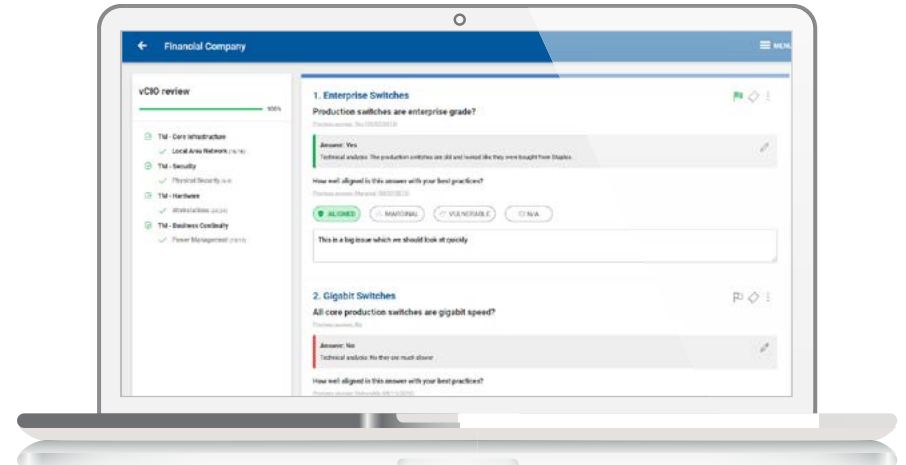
Financial Company

MENU

vCIO review

100%

TM - Core Infrastructure

Local Area Network (16/16)

TM - Security

Physical Security (4/4)

TM - Hardware

Workstations (22/22)

TM - Business Continuity

Power Management (10/10)

1. Enterprise Switches

Production switches are enterprise grade?

Previous answer: No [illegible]

Answer: Yes

Technical analysis: The production switches are old and looked like they were bought from Staples

How well aligned is this answer with your best practices?

Previous answer: Marginal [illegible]

ALIGNED

MARGINAL

VULNERABLE

N/A

This is a big issue which we should look at quickly

2. Gigabit Switches

All core production switches are gigabit speed?

Previous answer: No

Answer: No

Technical analysis: No they are much slower

How well aligned is this answer with your best practices?

Previous answer: Vulnerable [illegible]